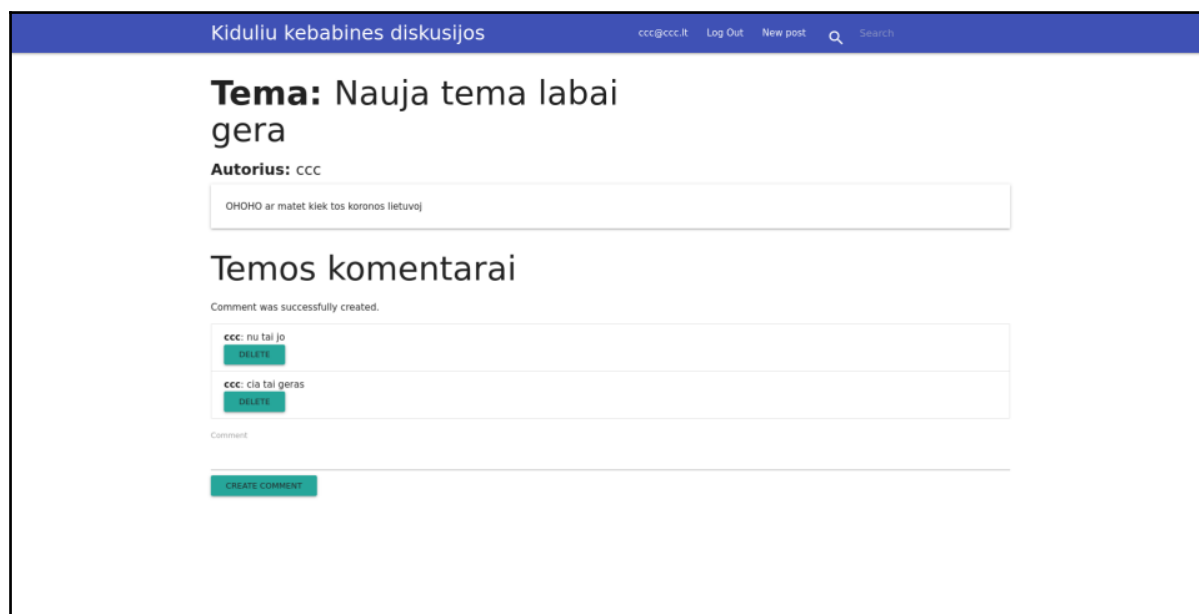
Kiduliu kebabines diskusijos

ccc@ccc.lt Log Out New post Search

**Tema:** Nauja tema labai gera

**Autorius:** ccc

OHOHO ar matet kiek tos koronos lietuvoj

Temos komentarai

Comment was successfully created.

**ccc**: nu tai jo
DELETE

**ccc**: cia tai geras
DELETE

Comment

CREATE COMMENT